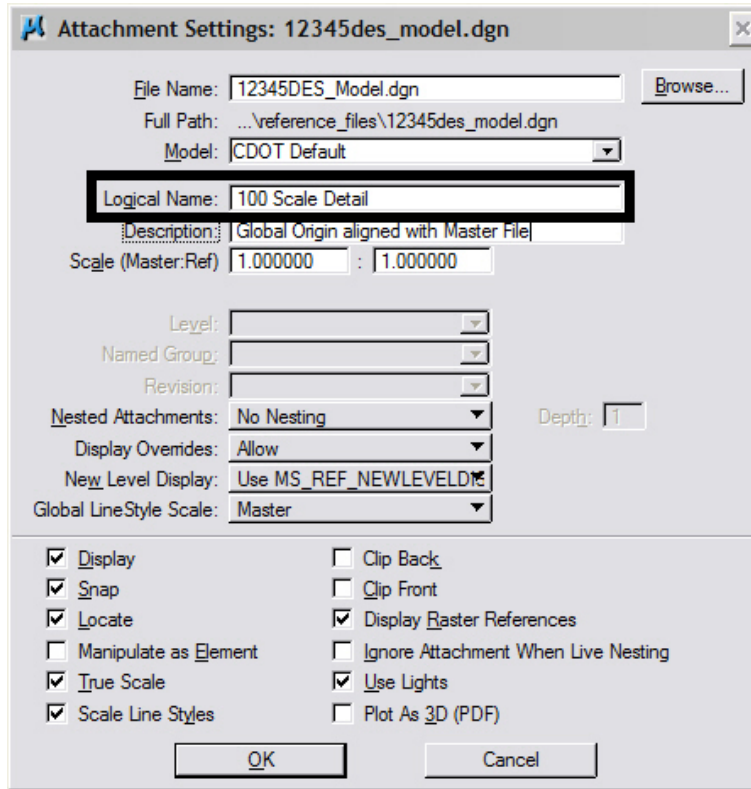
Attachment Settings: 12345des_model.dgn

File Name: 12345DES_Model.dgn
Browse...
Full Path: ...\reference_files\12345des_model.dgn
Model: CDOT Default
Logical Name: 100 Scale Detail
Description: Global Origin aligned with Master File
Scale (Master:Ref) 1.000000 : 1.000000

Level:
Named Group:
Revision:
Nested Attachments: No Nesting
Depth: 1
Display Overrides: Allow
New Level Display: Use MS_REF_NEWLEVELDIS
Global LineStyle Scale: Master

Display
Snap
Locate
Manipulate as Element
True Scale
Scale Line Styles
Clip Back
Clip Front
Display Raster References
Ignore Attachment When Live Nesting
Use Lights
Plot As 3D (PDF)

OK
Cancel